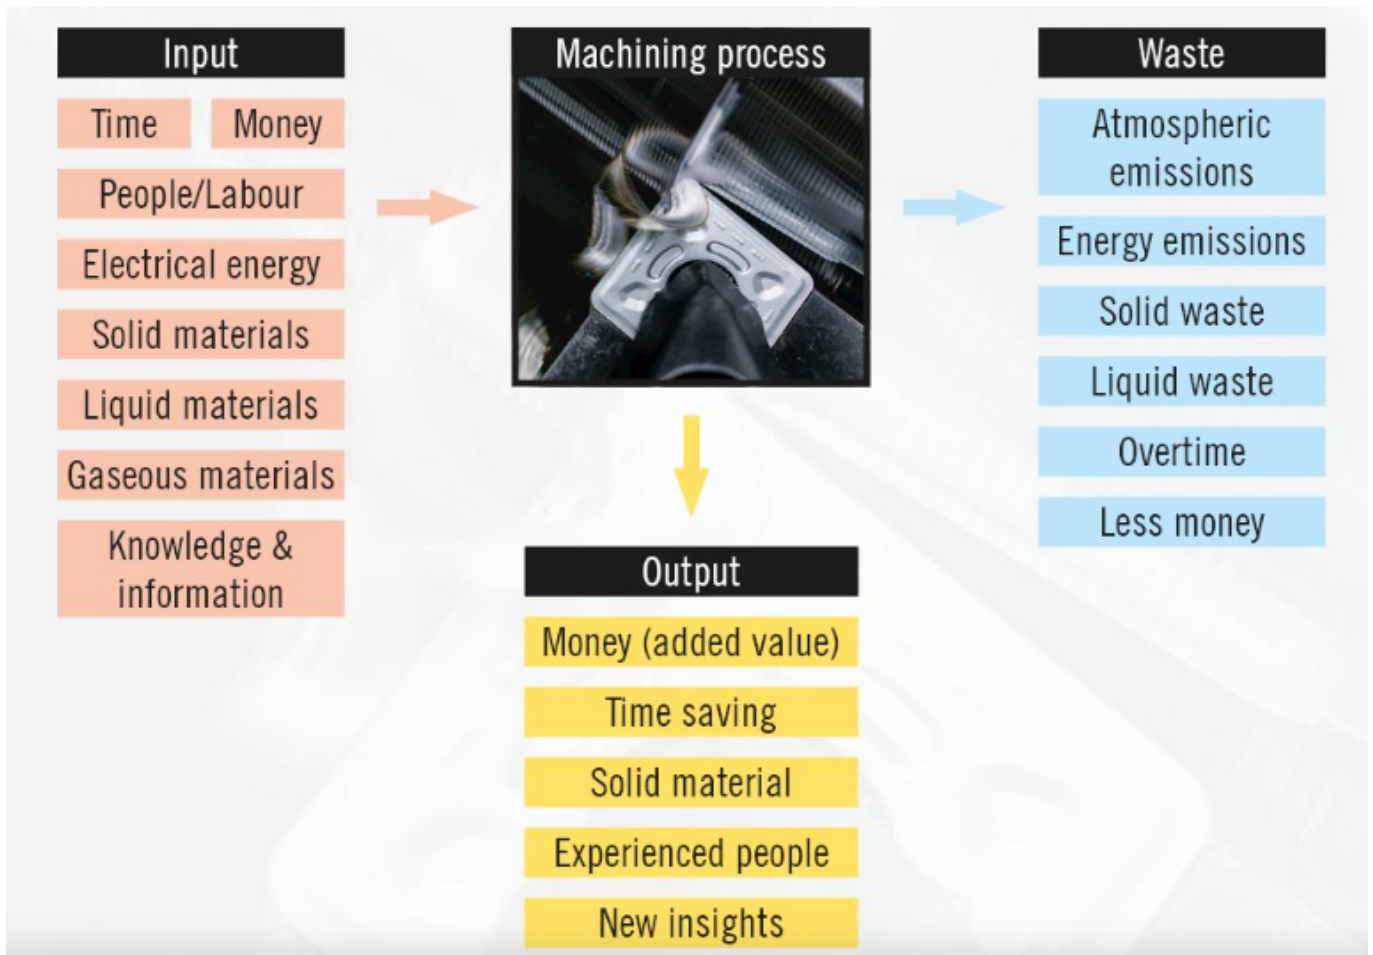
Input

Time

Money

People/Labour

Electrical energy

Solid materials

Liquid materials

Gaseous materials

Knowledge & information

Machining process

Waste

Atmospheric emissions

Energy emissions

Solid waste

Liquid waste

Overtime

Less money

Output

Money (added value)

Time saving

Solid material

Experienced people

New insights